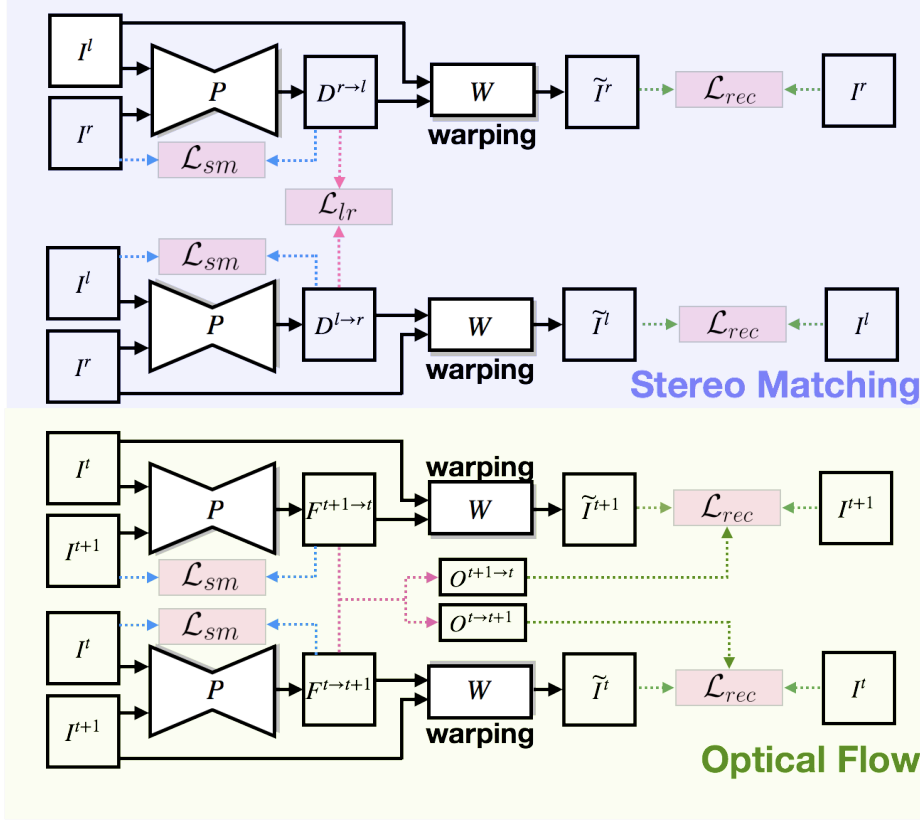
$I^l$
$I^r$
$P$
$D^{r\to l}$
$W$
warping
$\widetilde{I}^r$
$\mathcal{L}_{rec}$
$I^r$
$\mathcal{L}_{sm}$
$\mathcal{L}_{lr}$
$\mathcal{L}_{sm}$
$I^l$
$I^r$
$P$
$D^{l\to r}$
$W$
warping
$\widetilde{I}^l$
$\mathcal{L}_{rec}$
$I^l$
Stereo Matching

$I^t$
warping
$I^{t+1}$
$P$
$F^{t+1\to t}$
$W$
$\widetilde{I}^{t+1}$
$\mathcal{L}_{rec}$
$I^{t+1}$
$\mathcal{L}_{sm}$
$O^{t+1\to t}$
$O^{t\to t+1}$
$\mathcal{L}_{sm}$
$I^t$
$I^{t+1}$
$P$
$F^{t\to t+1}$
$W$
warping
$\widetilde{I}^t$
$\mathcal{L}_{rec}$
$I^t$
Optical Flow